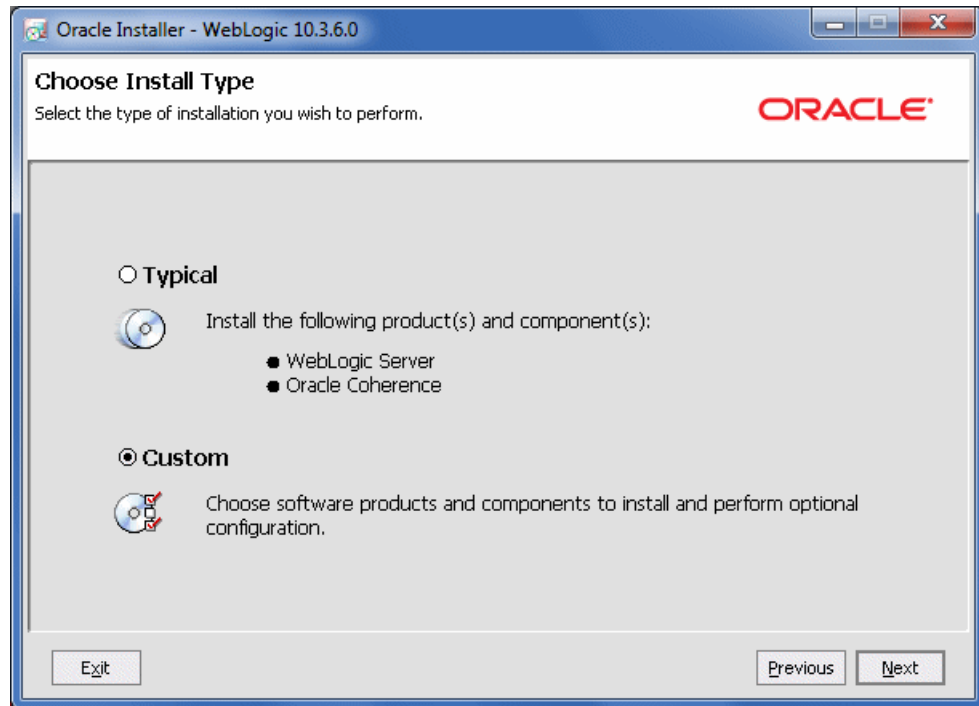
Oracle Installer - WebLogic 10.3.6.0

Choose Install Type

Select the type of installation you wish to perform.

ORACLE

○ Typical

Install the following product(s) and component(s):

● WebLogic Server
● Oracle Coherence

⊙ Custom

Choose software products and components to install and perform optional configuration.

Exit

Previous

Next